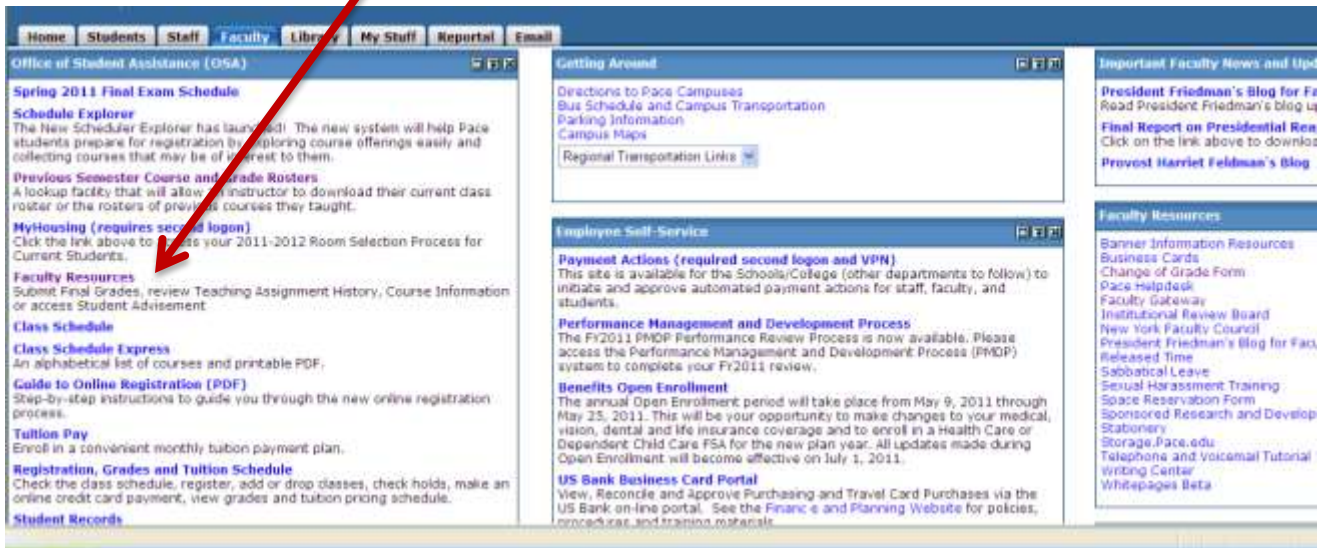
Home | Students | Staff | Faculty | Library | My Stuff | Reportal | Email

Office of Student Assistance (OSA)

Spring 2011 Final Exam Schedule

Schedule Explorer
The New Scheduler Explorer has launched! The new system will help Pace students prepare for registration by exploring course offerings easily and collecting courses that may be of interest to them.

Previous Semester Course and Grade Rosters
A lookup facility that will allow an instructor to download their current class roster or the rosters of previous courses they taught.

MyHousing (requires second logon)
Click the link above to access your 2011-2012 Room Selection Process for Current Students.

Faculty Resources
Submit Final Grades, review Teaching Assignment History, Course Information or access Student Advisement

Class Schedule

Class Schedule Express
An alphabetical list of courses and printable PDF.

Guide to Online Registration (PDF)
Step-by-step instructions to guide you through the new online registration process.

Tuition Pay
Enroll in a convenient monthly tuition payment plan.

Registration, Grades and Tuition Schedule
Check the class schedule, register, add or drop classes, check holds, make an online credit card payment, view grades and tuition pricing schedule.

Student Records

Getting Around

Directions to Pace Campuses
Bus Schedule and Campus Transportation
Parking Information
Campus Maps
Regional Transportation Links

Employee Self-Service

Payment Actions (required second logon and VPN)
This site is available for the Schools/College (other departments to follow) to initiate and approve automated payment actions for staff, faculty, and students.

Performance Management and Development Process
The FY2011 PMDP Performance Review Process is now available. Please access the Performance Management and Development Process (PMDP) system to complete your Fy2011 review.

Benefits Open Enrollment
The annual Open Enrollment period will take place from May 9, 2011 through May 25, 2011. This will be your opportunity to make changes to your medical, vision, dental and life insurance coverage and to enroll in a Health Care or Dependent Child Care FSA for the new plan year. All updates made during Open Enrollment will become effective on July 1, 2011.

US Bank Business Card Portal
View, Reconcile and Approve Purchasing and Travel Card Purchases via the US Bank on-line portal. See the Financ e and Planning Website for policies, procedures and training materials

Important Faculty News and Upd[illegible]

President Friedman's Blog for Fa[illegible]
Read President Friedman's blog u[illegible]

Final Report on Presidential Re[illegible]
Click on the link above to downlo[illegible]

Provost Harriet Feldman's Blog

Faculty Resources

Banner Information Resources
Business Cards
Change of Grade Form
Pace Helpdesk
Faculty Gateway
Institutional Review Board
New York Faculty Council
President Friedman's Blog for Facu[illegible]
Released Time
Sabbatical Leave
Sexual Harassment Training
Space Reservation Form
Sponsored Research and Develop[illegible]
Stationery
Storage.Pace.edu
Telephone and Voicemail Tutorial
Writing Center
Whitepages Beta